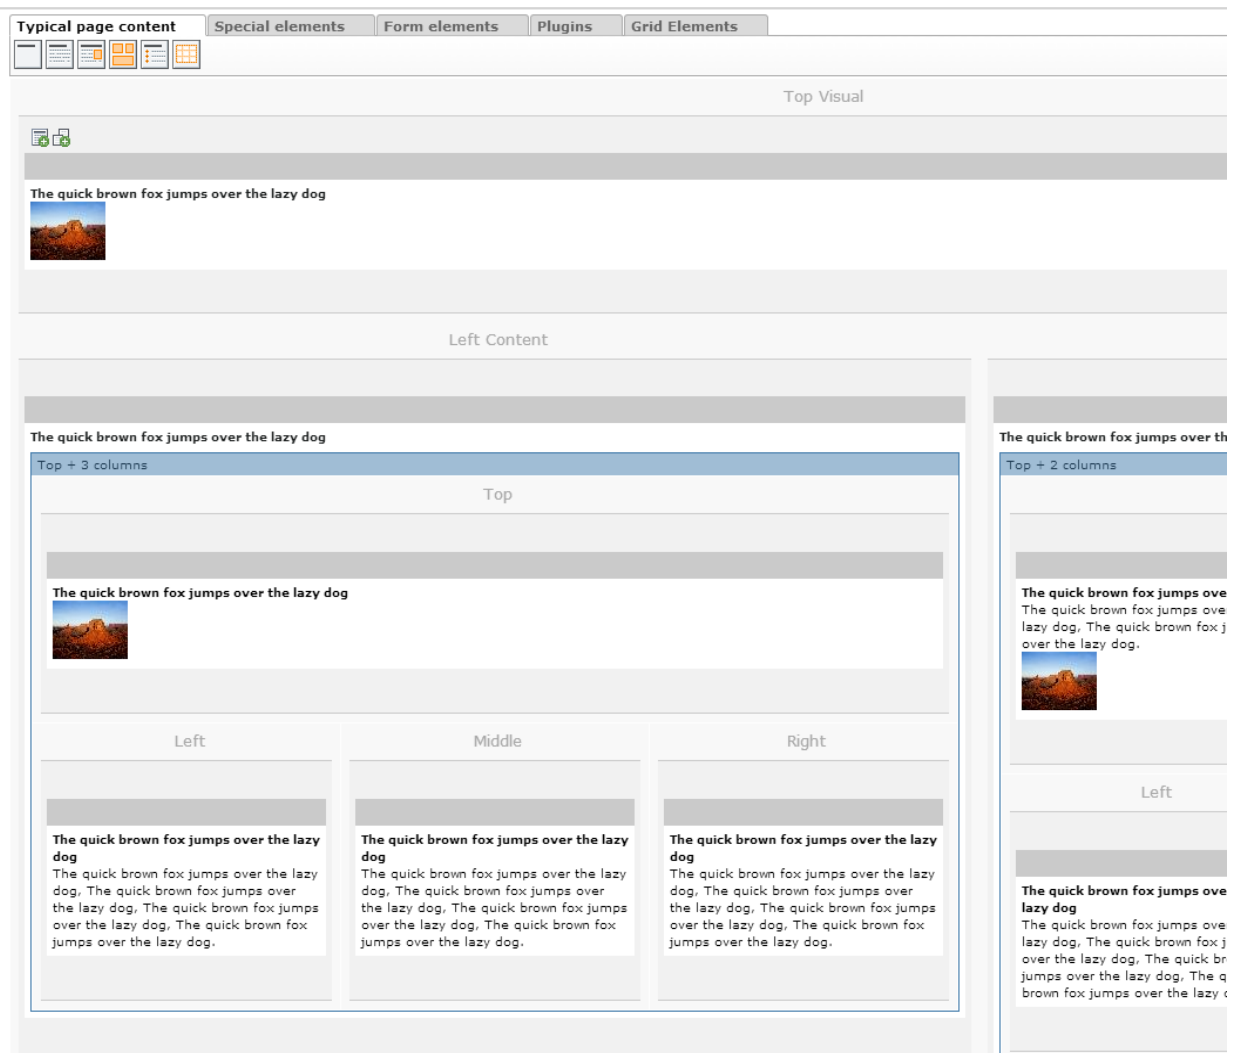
Typical page content | Special elements | Form elements | Plugins | Grid Elements

Top Visual

The quick brown fox jumps over the lazy dog

Left Content

The quick brown fox jumps over the lazy dog

Top + 3 columns

Top

The quick brown fox jumps over the lazy dog

Left

The quick brown fox jumps over the lazy dog

The quick brown fox jumps over the lazy dog, The quick brown fox jumps over the lazy dog, The quick brown fox jumps over the lazy dog, The quick brown fox jumps over the lazy dog.

Middle

The quick brown fox jumps over the lazy dog

The quick brown fox jumps over the lazy dog, The quick brown fox jumps over the lazy dog, The quick brown fox jumps over the lazy dog, The quick brown fox jumps over the lazy dog.

Right

The quick brown fox jumps over the lazy dog

The quick brown fox jumps over the lazy dog, The quick brown fox jumps over the lazy dog, The quick brown fox jumps over the lazy dog, The quick brown fox jumps over the lazy dog.

The quick brown fox jumps over th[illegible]

Top + 2 columns

The quick brown fox jumps ove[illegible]

The quick brown fox jumps ove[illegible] lazy dog, The quick brown fox j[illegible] over the lazy dog.

Left

The quick brown fox jumps ove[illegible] lazy dog

The quick brown fox jumps ove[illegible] lazy dog, The quick brown fox j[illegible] over the lazy dog, The quick br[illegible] jumps over the lazy dog, The q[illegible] brown fox jumps over the lazy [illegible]